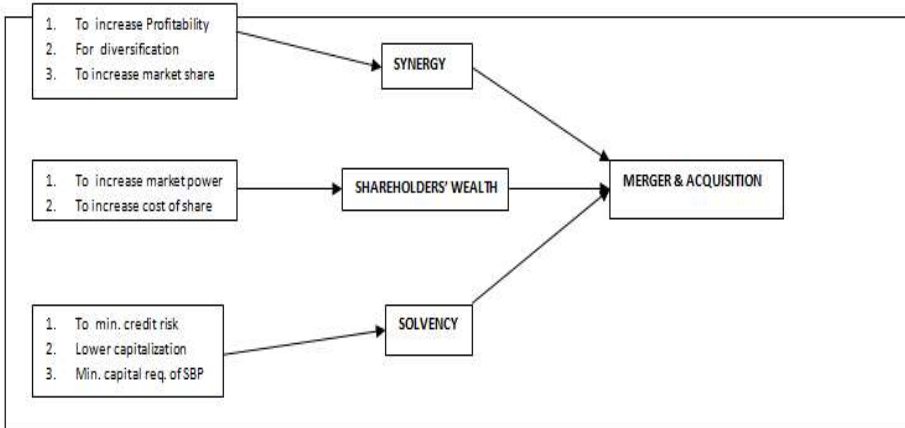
1. To increase Profitability
2. For diversification
3. To increase market share

SYNERGY

1. To increase market power
2. To increase cost of share

SHAREHOLDERS' WEALTH

MERGER & ACQUISITION

1. To min. credit risk
2. Lower capitalization
3. Min. capital req. of SBP

SOLVENCY